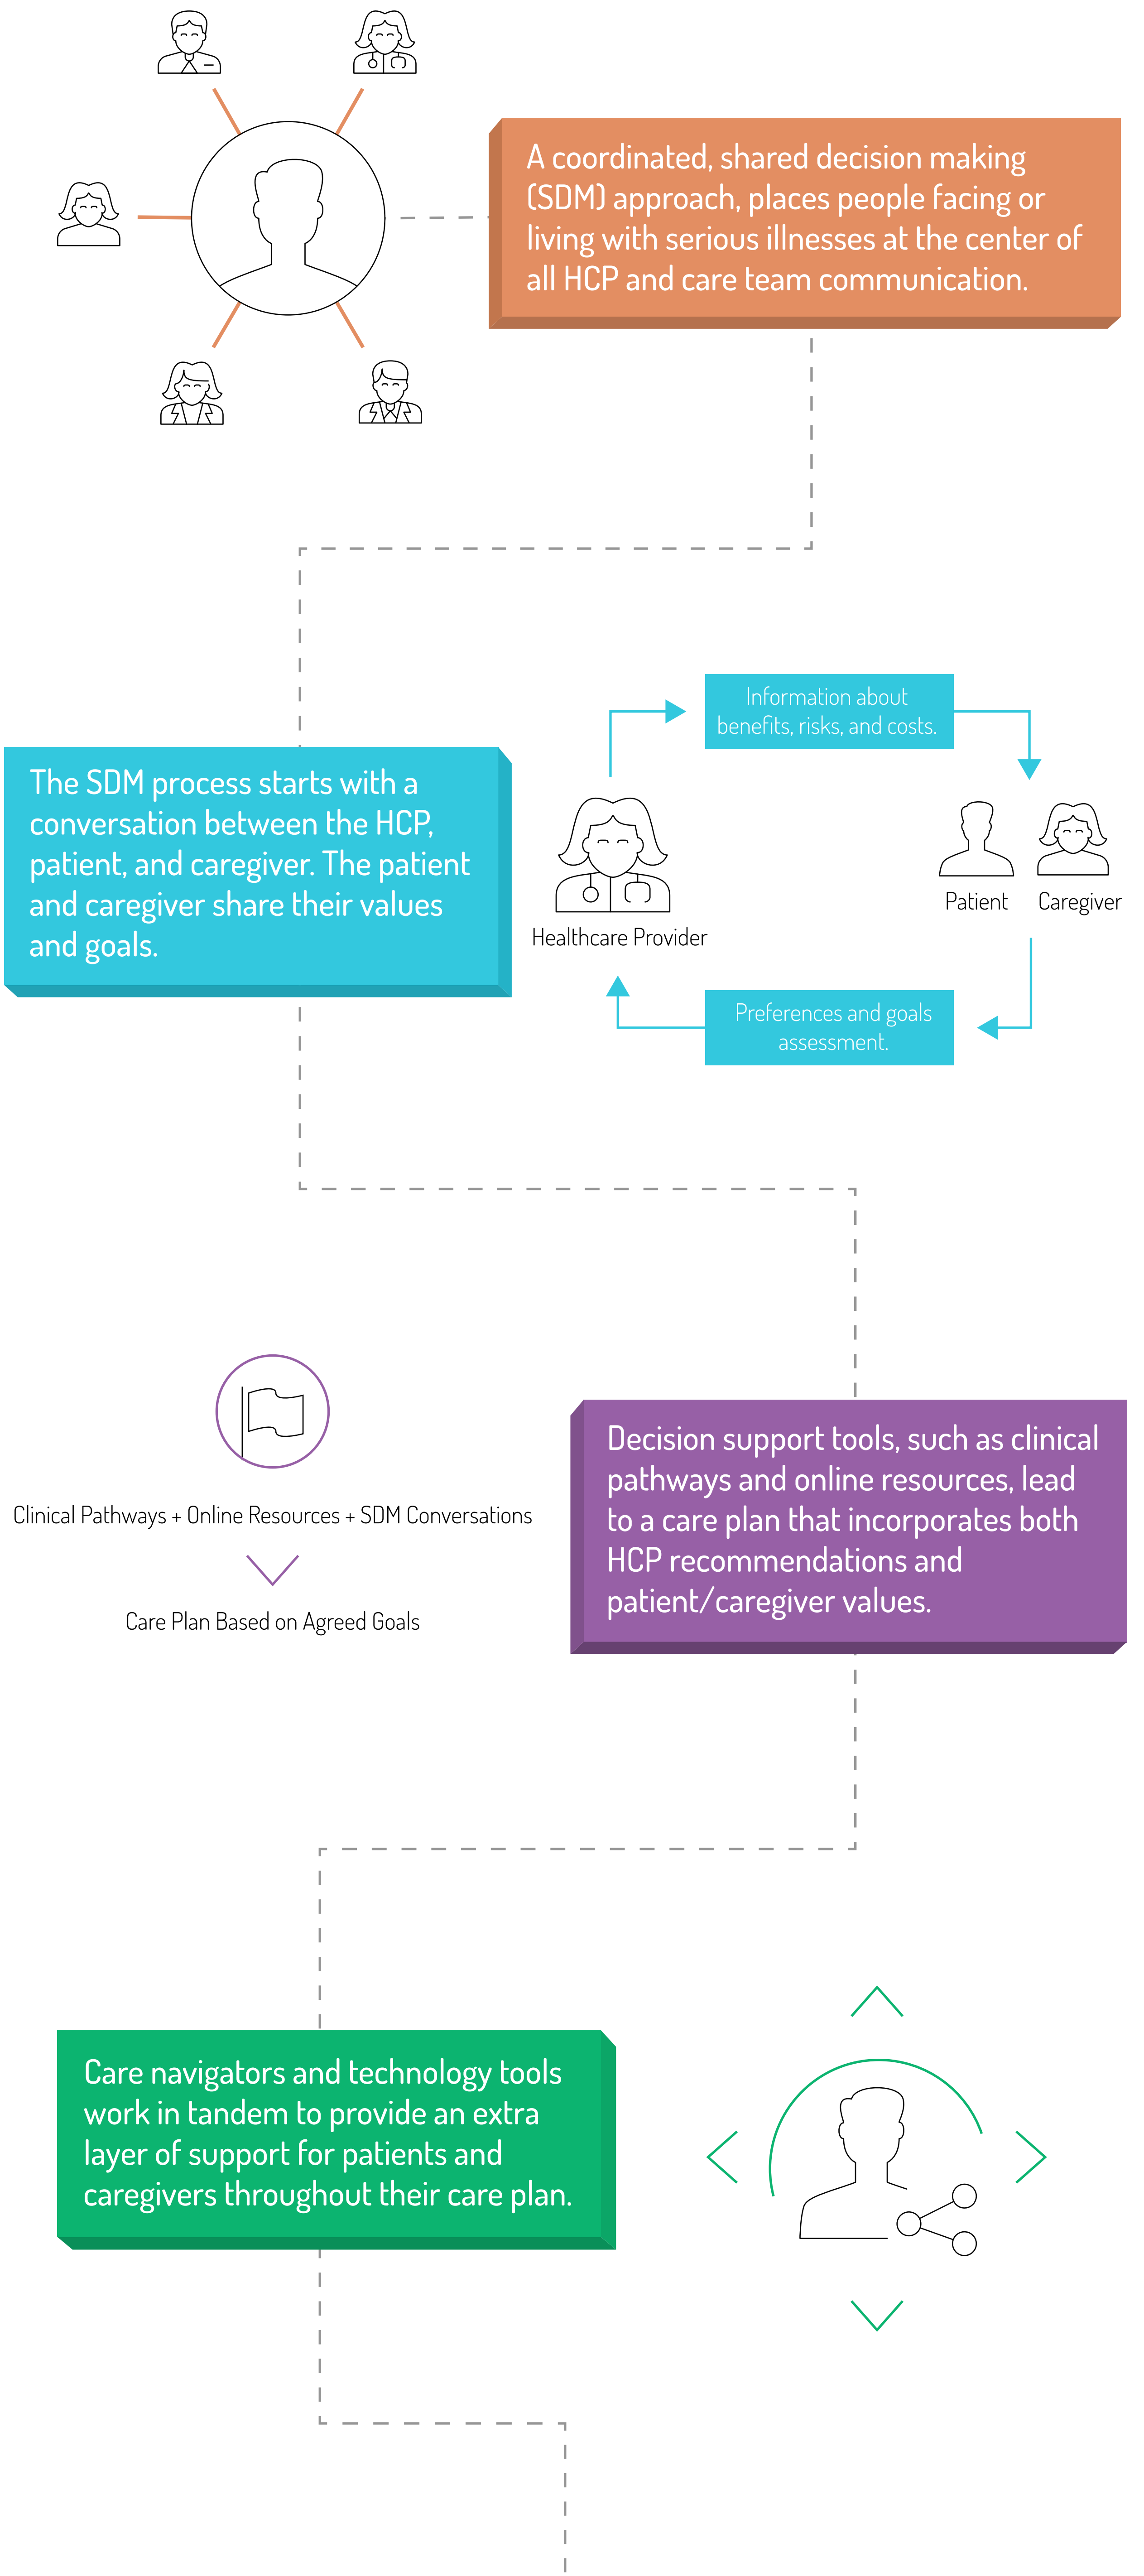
A coordinated, shared decision making (SDM) approach, places people facing or living with serious illnesses at the center of all HCP and care team communication.

The SDM process starts with a conversation between the HCP, patient, and caregiver. The patient and caregiver share their values and goals.

Information about benefits, risks, and costs.

Healthcare Provider

Patient

Caregiver

Preferences and goals assessment.

Clinical Pathways + Online Resources + SDM Conversations

Care Plan Based on Agreed Goals

Decision support tools, such as clinical pathways and online resources, lead to a care plan that incorporates both HCP recommendations and patient/caregiver values.

Care navigators and technology tools work in tandem to provide an extra layer of support for patients and caregivers throughout their care plan.